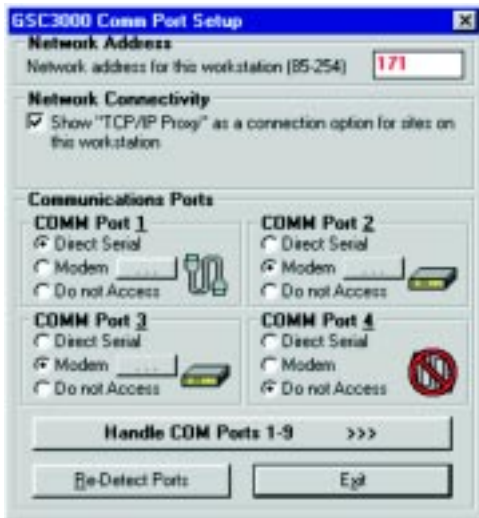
GSC3000 Comm Port Setup

Network Address

Network address for this workstation (85-254) 171

Network Connectivity

Show "TCP/IP Proxy" as a connection option for sites on this workstation

Communications Ports

COMM Port 1
Direct Serial
Modem .....
Do not Access

COMM Port 2
Direct Serial
Modem .....
Do not Access

COMM Port 3
Direct Serial
Modem .....
Do not Access

COMM Port 4
Direct Serial
Modem
Do not Access

Handle COM Ports 1-9 >>>

Re-Detect Ports

Exit